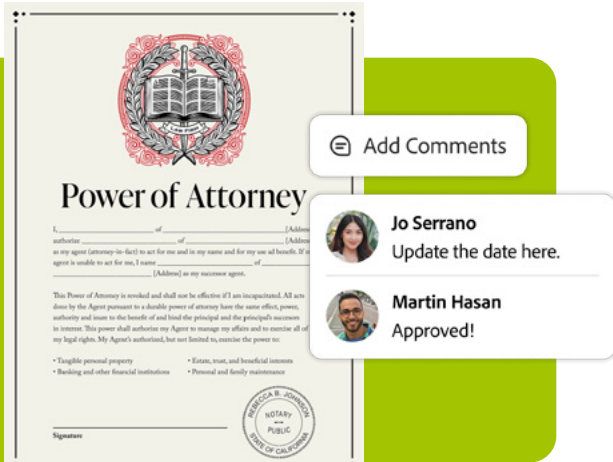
Law Firm

Power of Attorney

I, ______________________ of ______________________ [Address] authorize ______________________ of ______________________ [Address] as my agent (attorney-in-fact) to act for me and in my name and for my use ad benefit. If my agent is unable to act for me, I name ______________________ of ______________________ [Address] as my successor agent.

This Power of Attorney is revoked and shall not be effective if I am incapacitated. All acts done by the Agent pursuant to a durable power of attorney have the same effect, power, authority and inure to the benefit of and bind the principal and the principal's successors in interest. This power shall authorize my Agent to manage my affairs and to exercise all of my legal rights. My Agent's authorized, but not limited to, exercise the power to:

• Tangible personal property
• Banking and other financial institutions
• Estate, trust, and beneficial interests
• Personal and family maintenance

REBECCA B. JOHNSON
NOTARY
PUBLIC
STATE OF CALIFORNIA

Signature

Add Comments

Jo Serrano
Update the date here.

Martin Hasan
Approved!